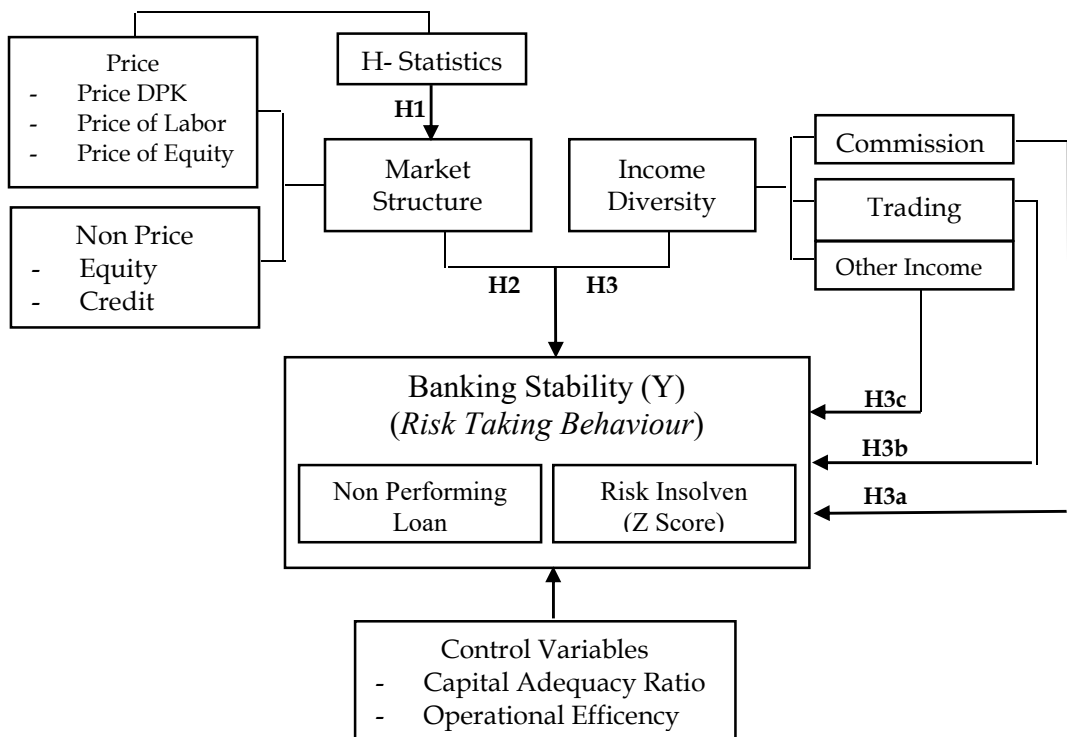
Price
- Price DPK
- Price of Labor
- Price of Equity

H- Statistics

H1

Market Structure

Income Diversity

Commission

Trading

Other Income

Non Price
- Equity
- Credit

H2

H3

Banking Stability (Y)
(*Risk Taking Behaviour*)

H3c

H3b

H3a

Non Performing Loan

Risk Insolven (Z Score)

Control Variables
- Capital Adequacy Ratio
- Operational Efficency